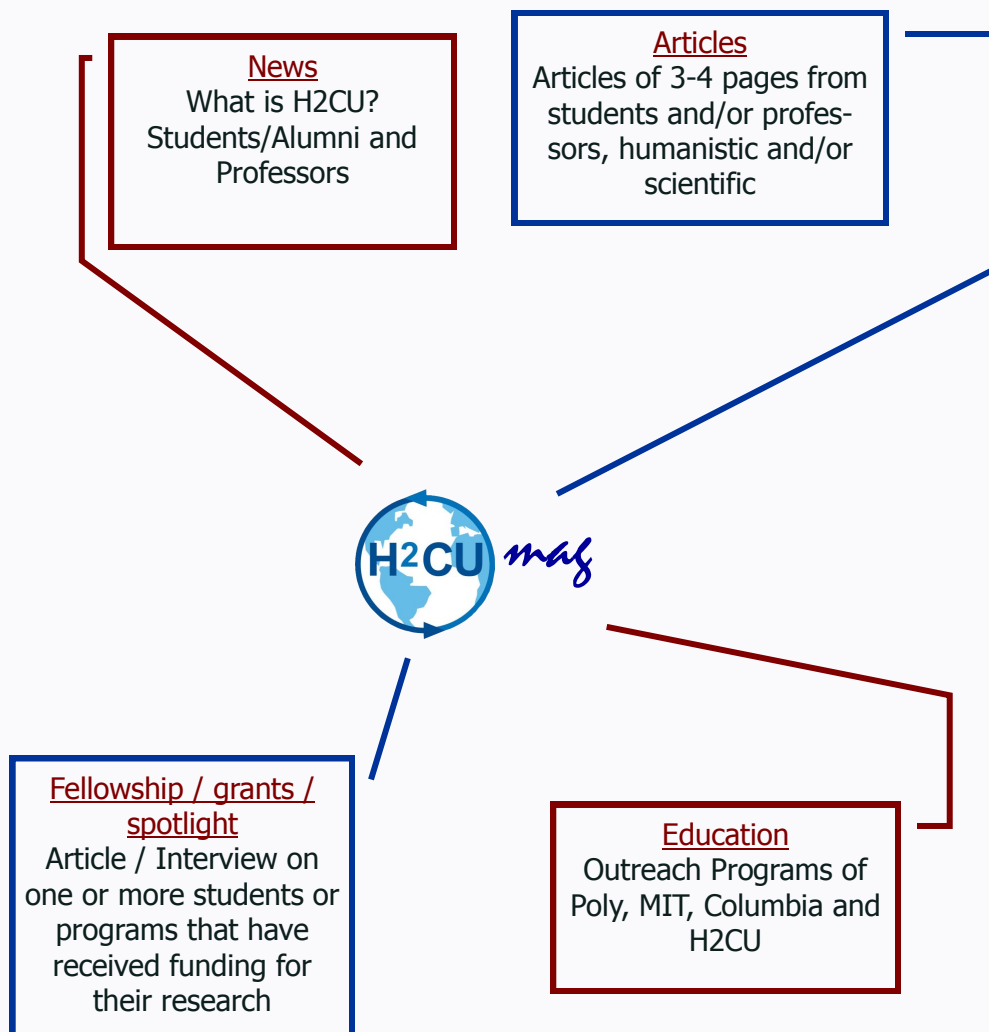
News
What is H2CU? Students/Alumni and Professors

Articles
Articles of 3-4 pages from students and/or professors, humanistic and/or scientific

$H^2CU$ mag

Fellowship / grants / spotlight
Article / Interview on one or more students or programs that have received funding for their research

Education
Outreach Programs of Poly, MIT, Columbia and H2CU